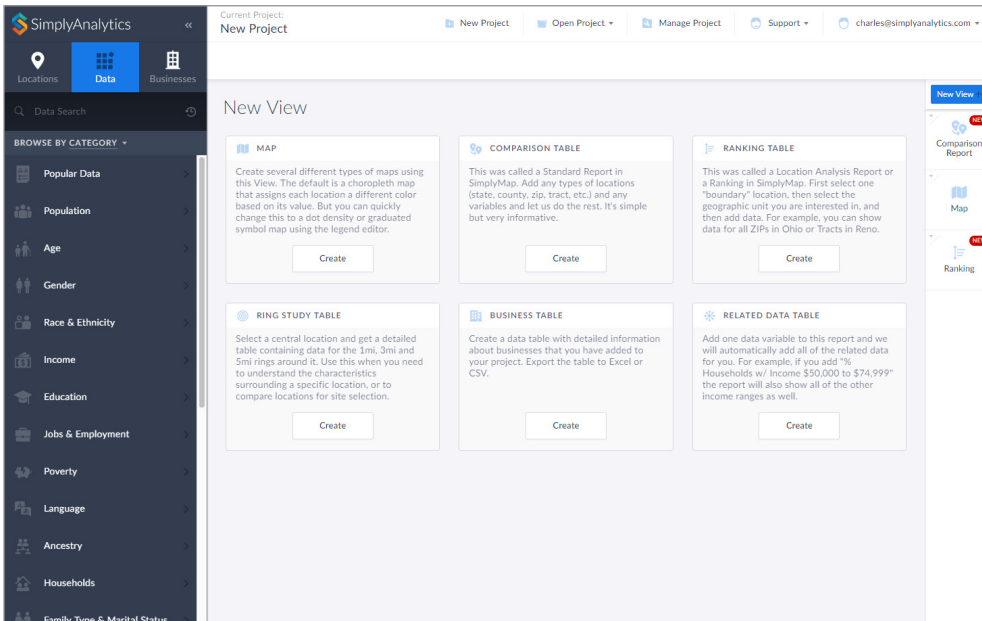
SimplyAnalytics «

Locations Data Businesses

Data Search

BROWSE BY CATEGORY ▾

Popular Data
Population
Age
Gender
Race & Ethnicity
Income
Education
Jobs & Employment
Poverty
Language
Ancestry
Households
Family Type & Marital Status

Current Project:
New Project

New Project | Open Project ▾ | Manage Project | Support ▾ | charles@simplyanalytics.com ▾

New View

MAP
Create several different types of maps using this View. The default is a choropleth map that assigns each location a different color based on its value. But you can quickly change this to a dot density or graduated symbol map using the legend editor.
Create

COMPARISON TABLE
This was called a Standard Report in SimplyMap. Add any types of locations (state, county, zip, tract, etc.) and any variables and let us do the rest. It's simple but very informative.
Create

RANKING TABLE
This was called a Location Analysis Report or a Ranking in SimplyMap. First select one "boundary" location, then select the geographic unit you are interested in, and then add data. For example, you can show data for all ZIPs in Ohio or Tracts in Reno.
Create

RING STUDY TABLE
Select a central location and get a detailed table containing data for the 1mi, 3mi and 5mi rings around it. Use this when you need to understand the characteristics surrounding a specific location, or to compare locations for site selection.
Create

BUSINESS TABLE
Create a data table with detailed information about businesses that you have added to your project. Export the table to Excel or CSV.
Create

RELATED DATA TABLE
Add one data variable to this report and we will automatically add all of the related data for you. For example, if you add "% Households w/ Income $50,000 to $74,999" the report will also show all of the other income ranges as well.
Create

New View
NE
Comparison Report
Map
NE
Ranking